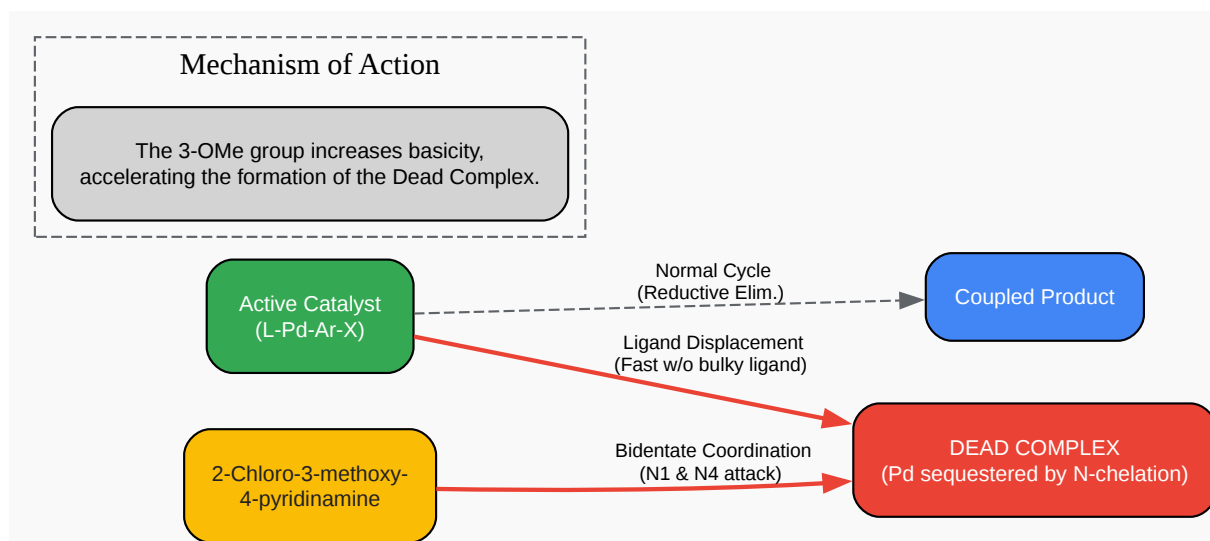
Mechanism of Action

The 3-OMe group increases basicity, accelerating the formation of the Dead Complex.

Active Catalyst
(L-Pd-Ar-X)

Normal Cycle
(Reductive Elim.)

Coupled Product

Ligand Displacement
(Fast w/o bulky ligand)

Bidentate Coordination
(N1 & N4 attack)

2-Chloro-3-methoxy-4-pyridinamine

DEAD COMPLEX
(Pd sequestered by N-chelation)